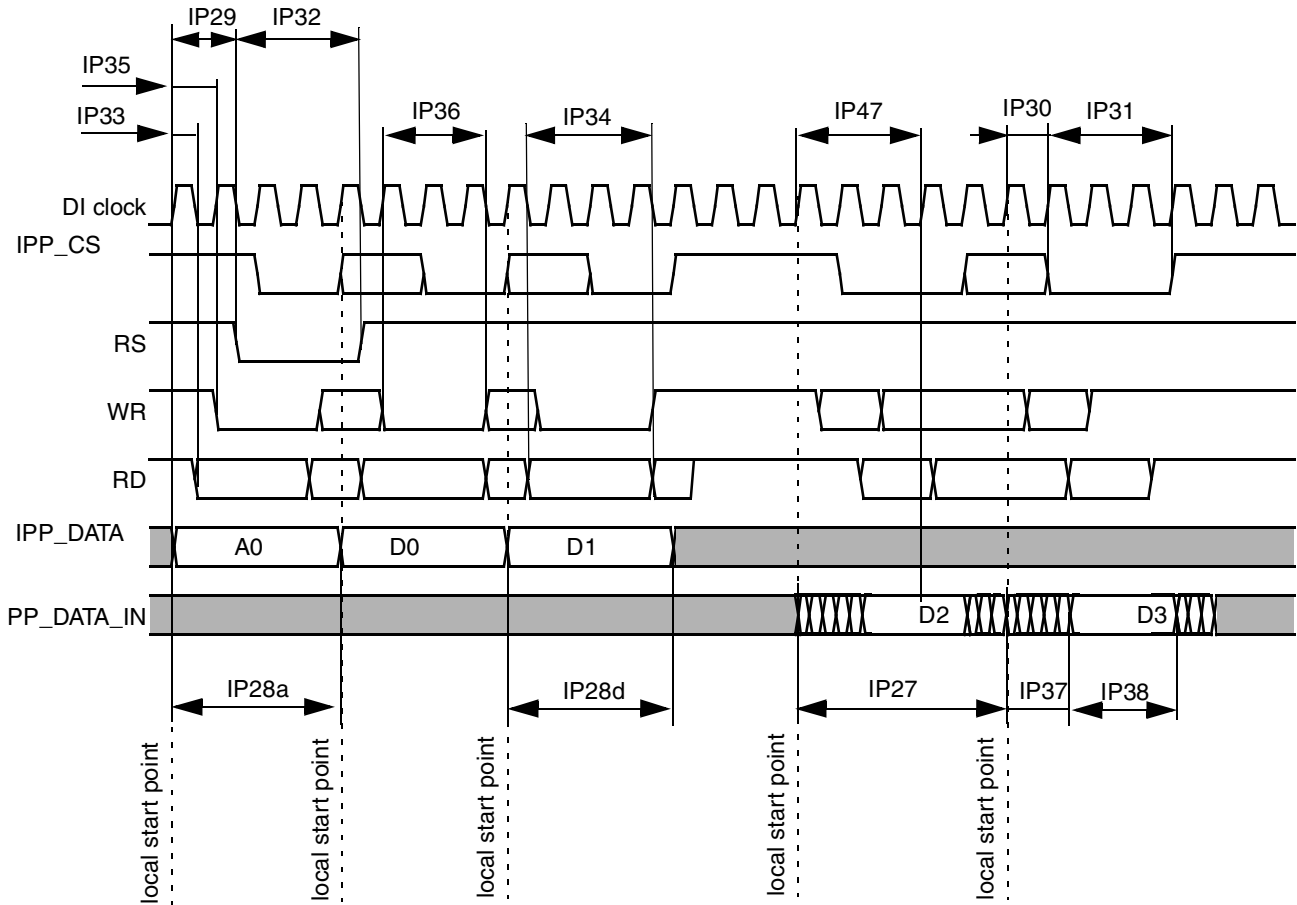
IP29 IP32

IP35

IP33

IP36 IP34

IP47

IP30 IP31

DI clock

IPP_CS

RS

WR

RD

IPP_DATA

A0 D0 D1

PP_DATA_IN

D2 D3

IP28a

IP28d

IP27

IP37 IP38

local start point

local start point

local start point

local start point

local start point